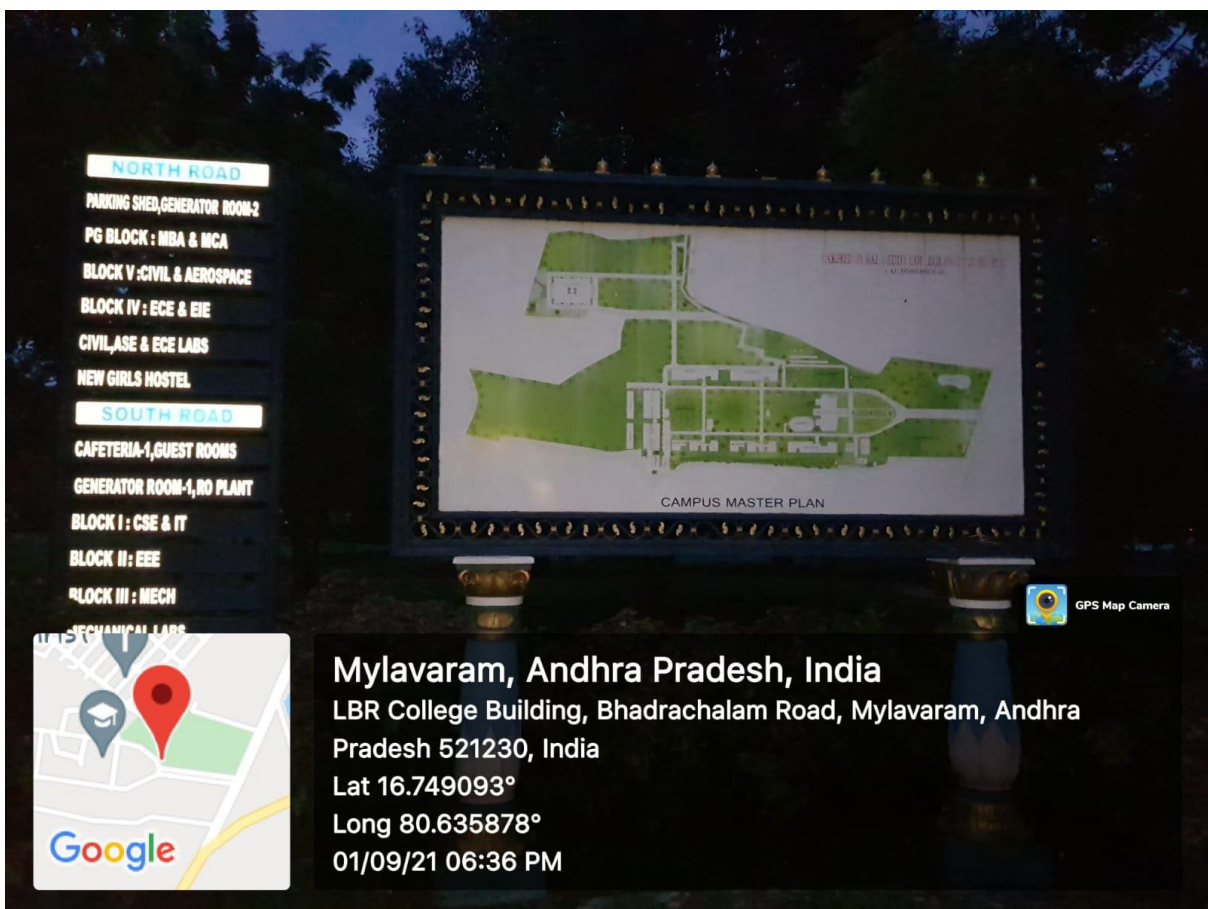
NORTH ROAD
PARKING SHED,GENERATOR ROOM-2
PG BLOCK : MBA & MCA
BLOCK V :CIVIL & AEROSPACE
BLOCK IV : ECE & EIE
CIVIL,ASE & ECE LABS
NEW GIRLS HOSTEL
SOUTH ROAD
CAFETERIA-1,GUEST ROOMS
GENERATOR ROOM-1,RO PLANT
BLOCK I : CSE & IT
BLOCK II: EEE
BLOCK III : MECH
MECHANICAL LABS

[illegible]

CAMPUS MASTER PLAN

GPS Map Camera

Google

Mylavaram, Andhra Pradesh, India
LBR College Building, Bhadrachalam Road, Mylavaram, Andhra Pradesh 521230, India
Lat 16.749093°
Long 80.635878°
01/09/21 06:36 PM